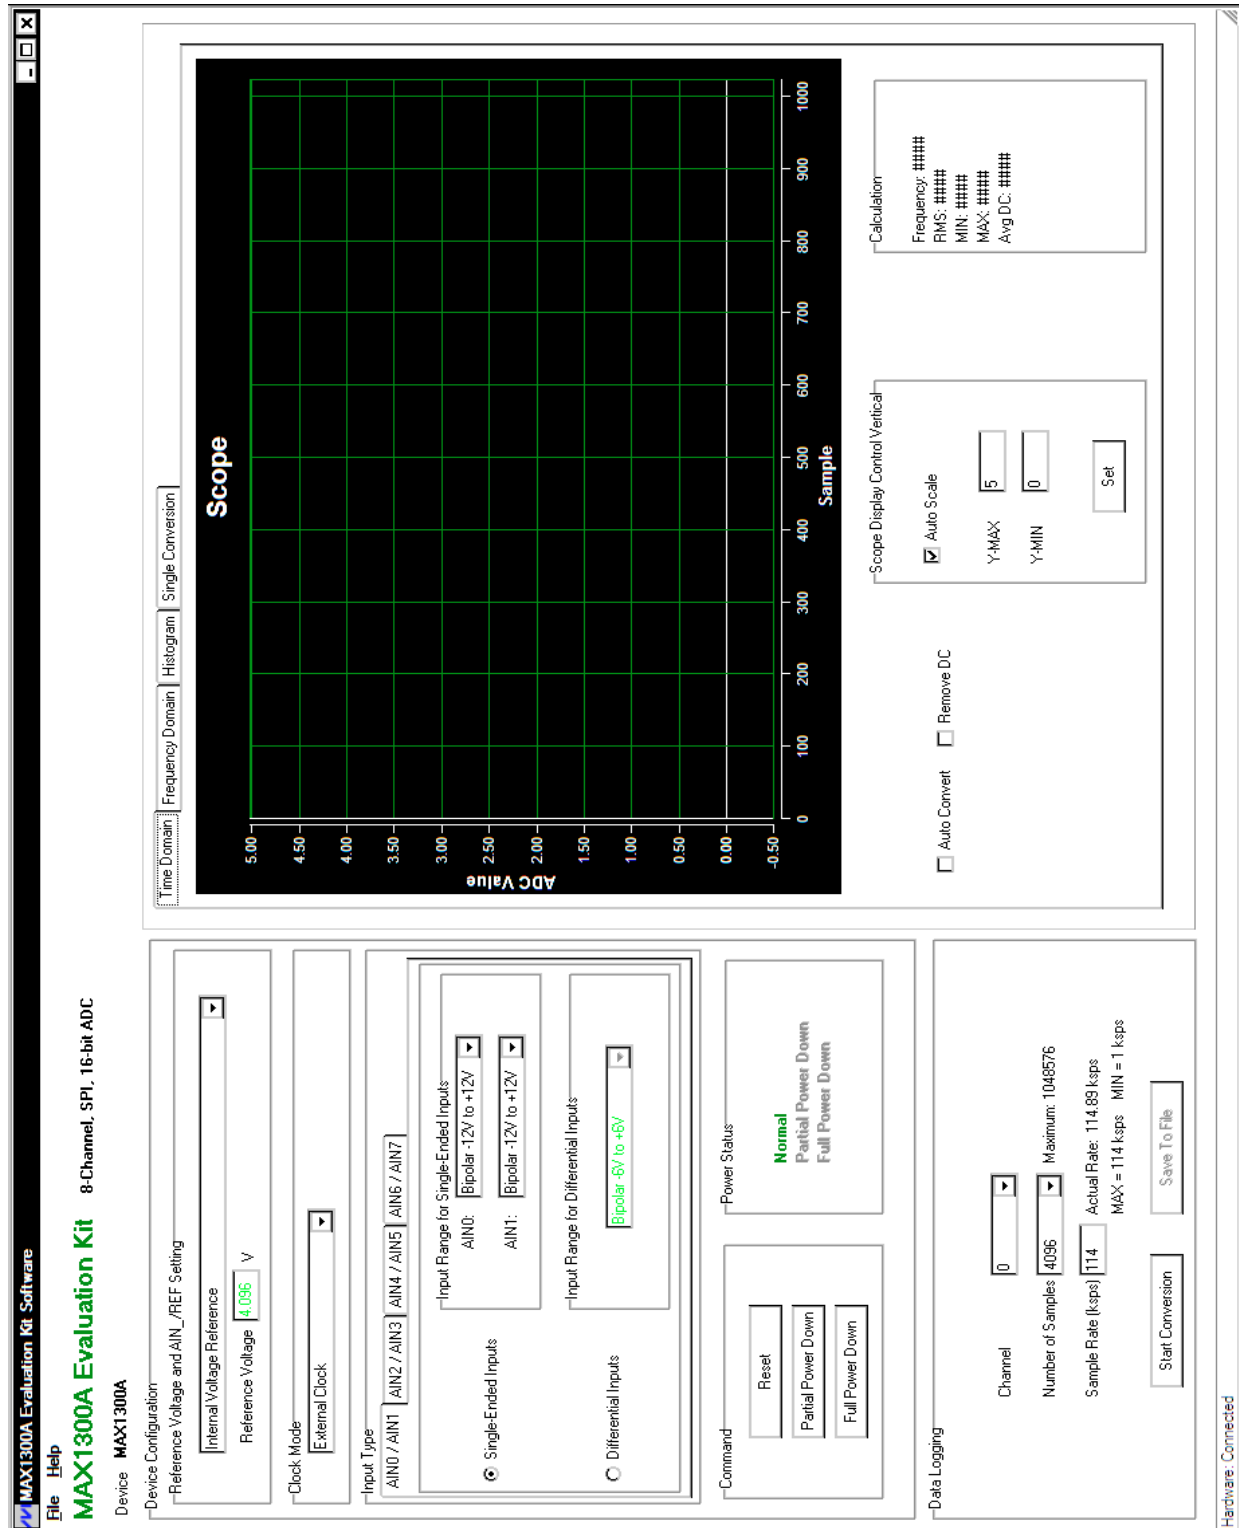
MAX1300A Evaluation Kit Software
File Help
MAX1300A Evaluation Kit 8-Channel, SPI, 16-bit ADC
Device MAX1300A

Device Configuration
Reference Voltage and AIN_/REF Setting
Internal Voltage Reference
Reference Voltage 4.096 V

Clock Mode
External Clock

Input Type
AIN0 / AIN1 | AIN2 / AIN3 | AIN4 / AIN5 | AIN6 / AIN7
Single-Ended Inputs
Input Range for Single-Ended Inputs
AIN0: Bipolar -12V to +12V
AIN1: Bipolar -12V to +12V
Differential Inputs
Input Range for Differential Inputs
Bipolar -6V to +6V

Command
Reset
Partial Power Down
Full Power Down

Power Status
Normal
Partial Power Down
Full Power Down

Data Logging
Channel 0
Number of Samples 4096 Maximum: 1048576
Sample Rate (ksps) 114 Actual Rate: 114.89 ksps
MAX = 114 ksps MIN = 1 ksps
Start Conversion
Save To File

Time Domain | Frequency Domain | Histogram | Single Conversion

Scope
ADC Value
5.00
4.50
4.00
3.50
3.00
2.50
2.00
1.50
1.00
0.50
0.00
-0.50
0 100 200 300 400 500 600 700 800 900 1000
Sample

Auto Convert
Remove DC

Scope Display Control Vertical
Auto Scale
Y-MAX 5
Y-MIN 0
Set

Calculation
Frequency: ####
RMS: ####
MIN: ####
MAX: ####
Avg DC: ####

Hardware: Connected